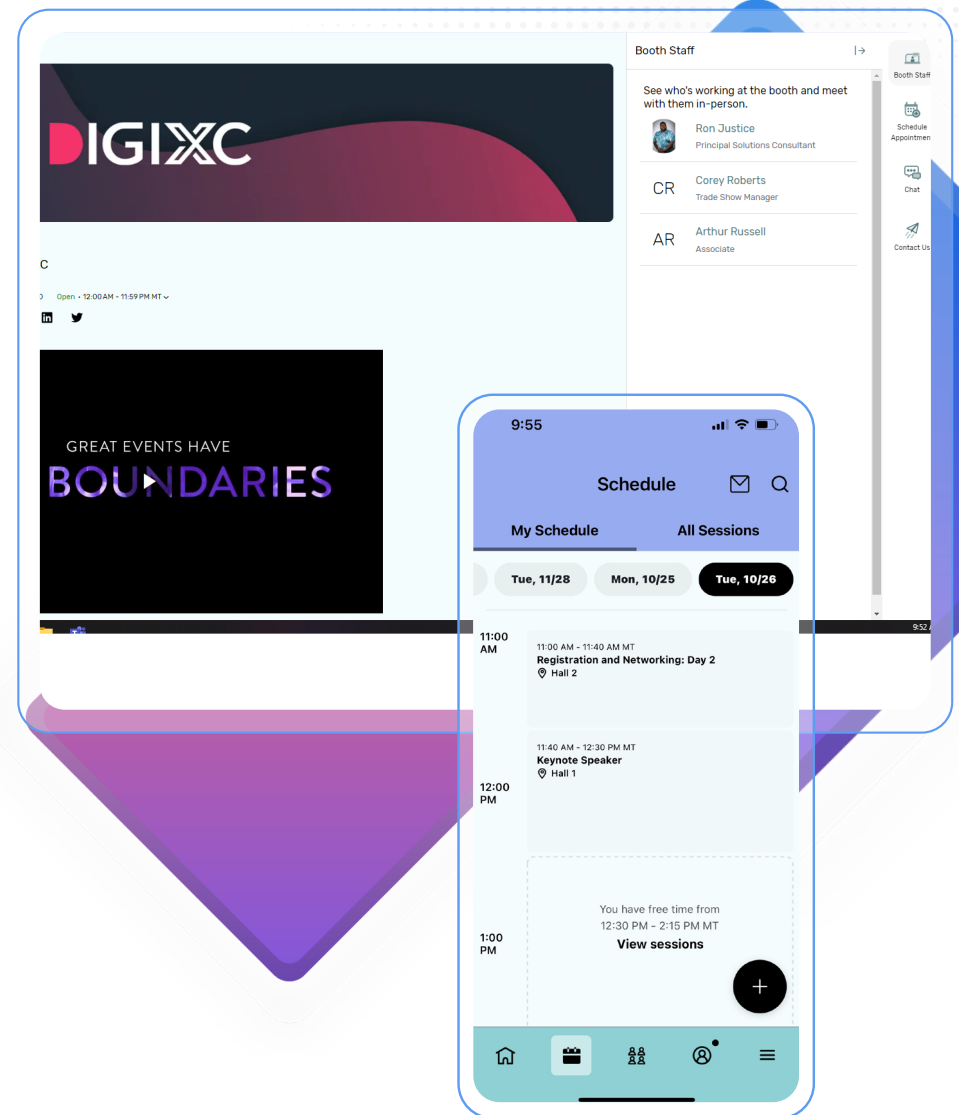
DIGIXC

C

Open • 12:00 AM - 11:59 PM MT

GREAT EVENTS HAVE
BOUNDARIES

Booth Staff

See who's working at the booth and meet with them in-person.

Ron Justice
Principal Solutions Consultant

CR
Corey Roberts
Trade Show Manager

AR
Arthur Russell
Associate

Booth Staff

Schedule Appointmen

Chat

Contact Us

9:52

9:55

Schedule

My Schedule

All Sessions

Tue, 11/28

Mon, 10/25

Tue, 10/26

11:00 AM

11:00 AM - 11:40 AM MT
Registration and Networking: Day 2
Hall 2

11:40 AM - 12:30 PM MT
Keynote Speaker
Hall 1

12:00 PM

1:00 PM

You have free time from
12:30 PM - 2:15 PM MT
View sessions